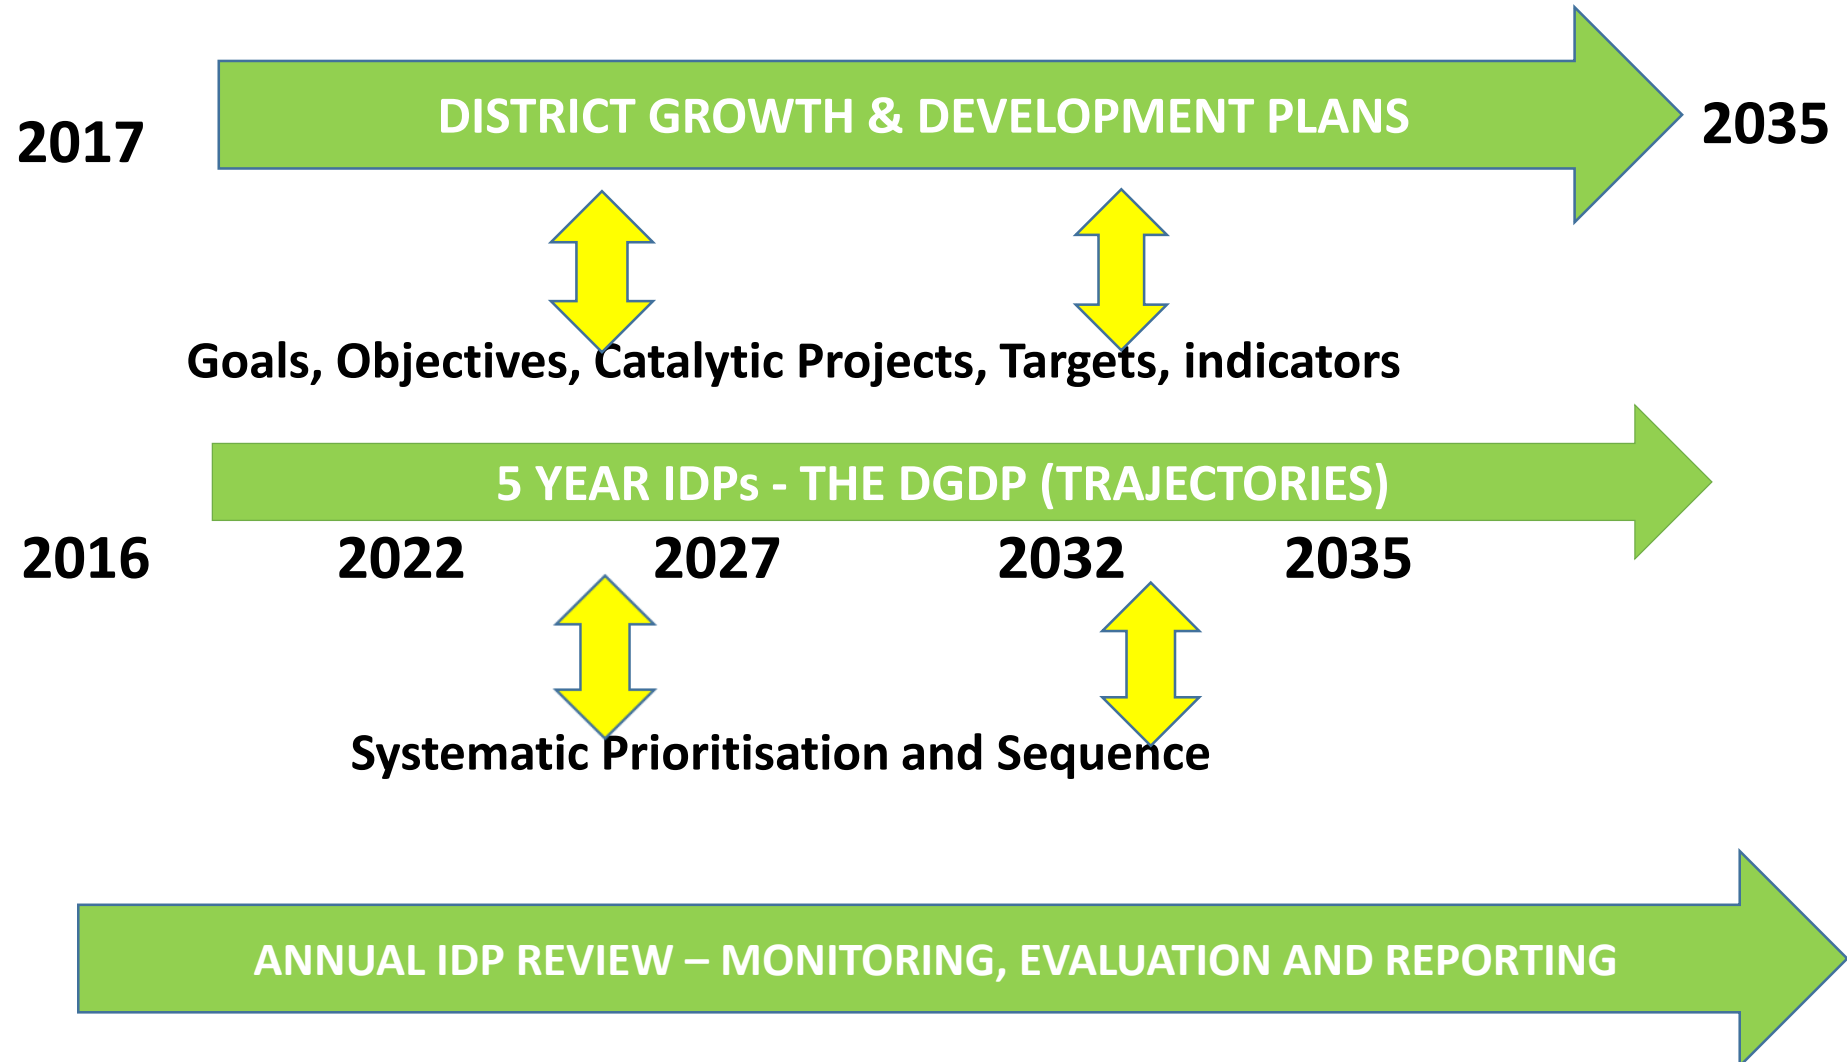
2017

DISTRICT GROWTH & DEVELOPMENT PLANS

2035

Goals, Objectives, Catalytic Projects, Targets, indicators

5 YEAR IDPs - THE DGDP (TRAJECTORIES)

2016 2022 2027 2032 2035

Systematic Prioritisation and Sequence

ANNUAL IDP REVIEW – MONITORING, EVALUATION AND REPORTING